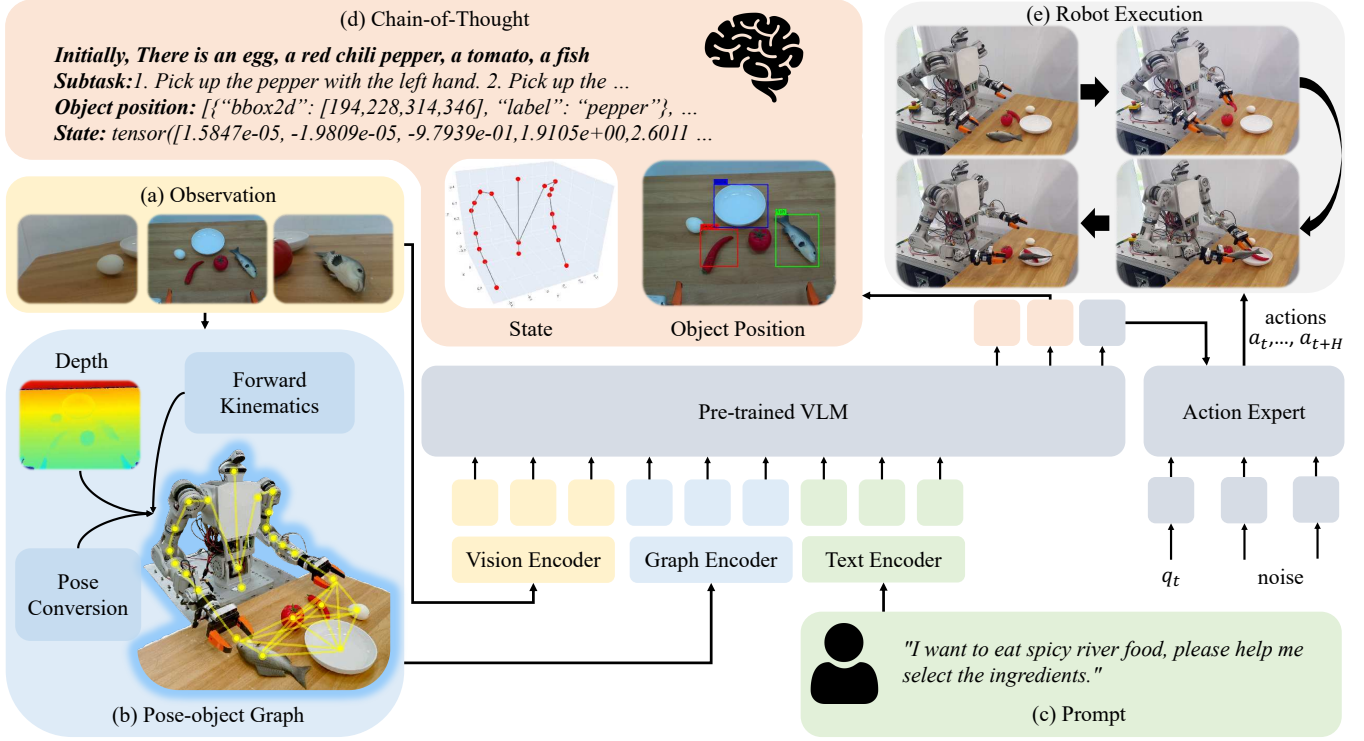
(d) Chain-of-Thought

Initially, There is an egg, a red chili pepper, a tomato, a fish
Subtask:1. Pick up the pepper with the left hand. 2. Pick up the ...
Object position: [{"bbox2d": [194,228,314,346], "label": "pepper"}, ...
State: tensor([1.5847e-05, -1.9809e-05, -9.7939e-01,1.9105e+00,2.6011 ...

State

Object Position

(e) Robot Execution

(a) Observation

Depth

Forward Kinematics

Pose Conversion

(b) Pose-object Graph

Pre-trained VLM

Vision Encoder

Graph Encoder

Text Encoder

actions
$a_t,..., a_{t+H}$

Action Expert

$q_t$

noise

"I want to eat spicy river food, please help me select the ingredients."

(c) Prompt